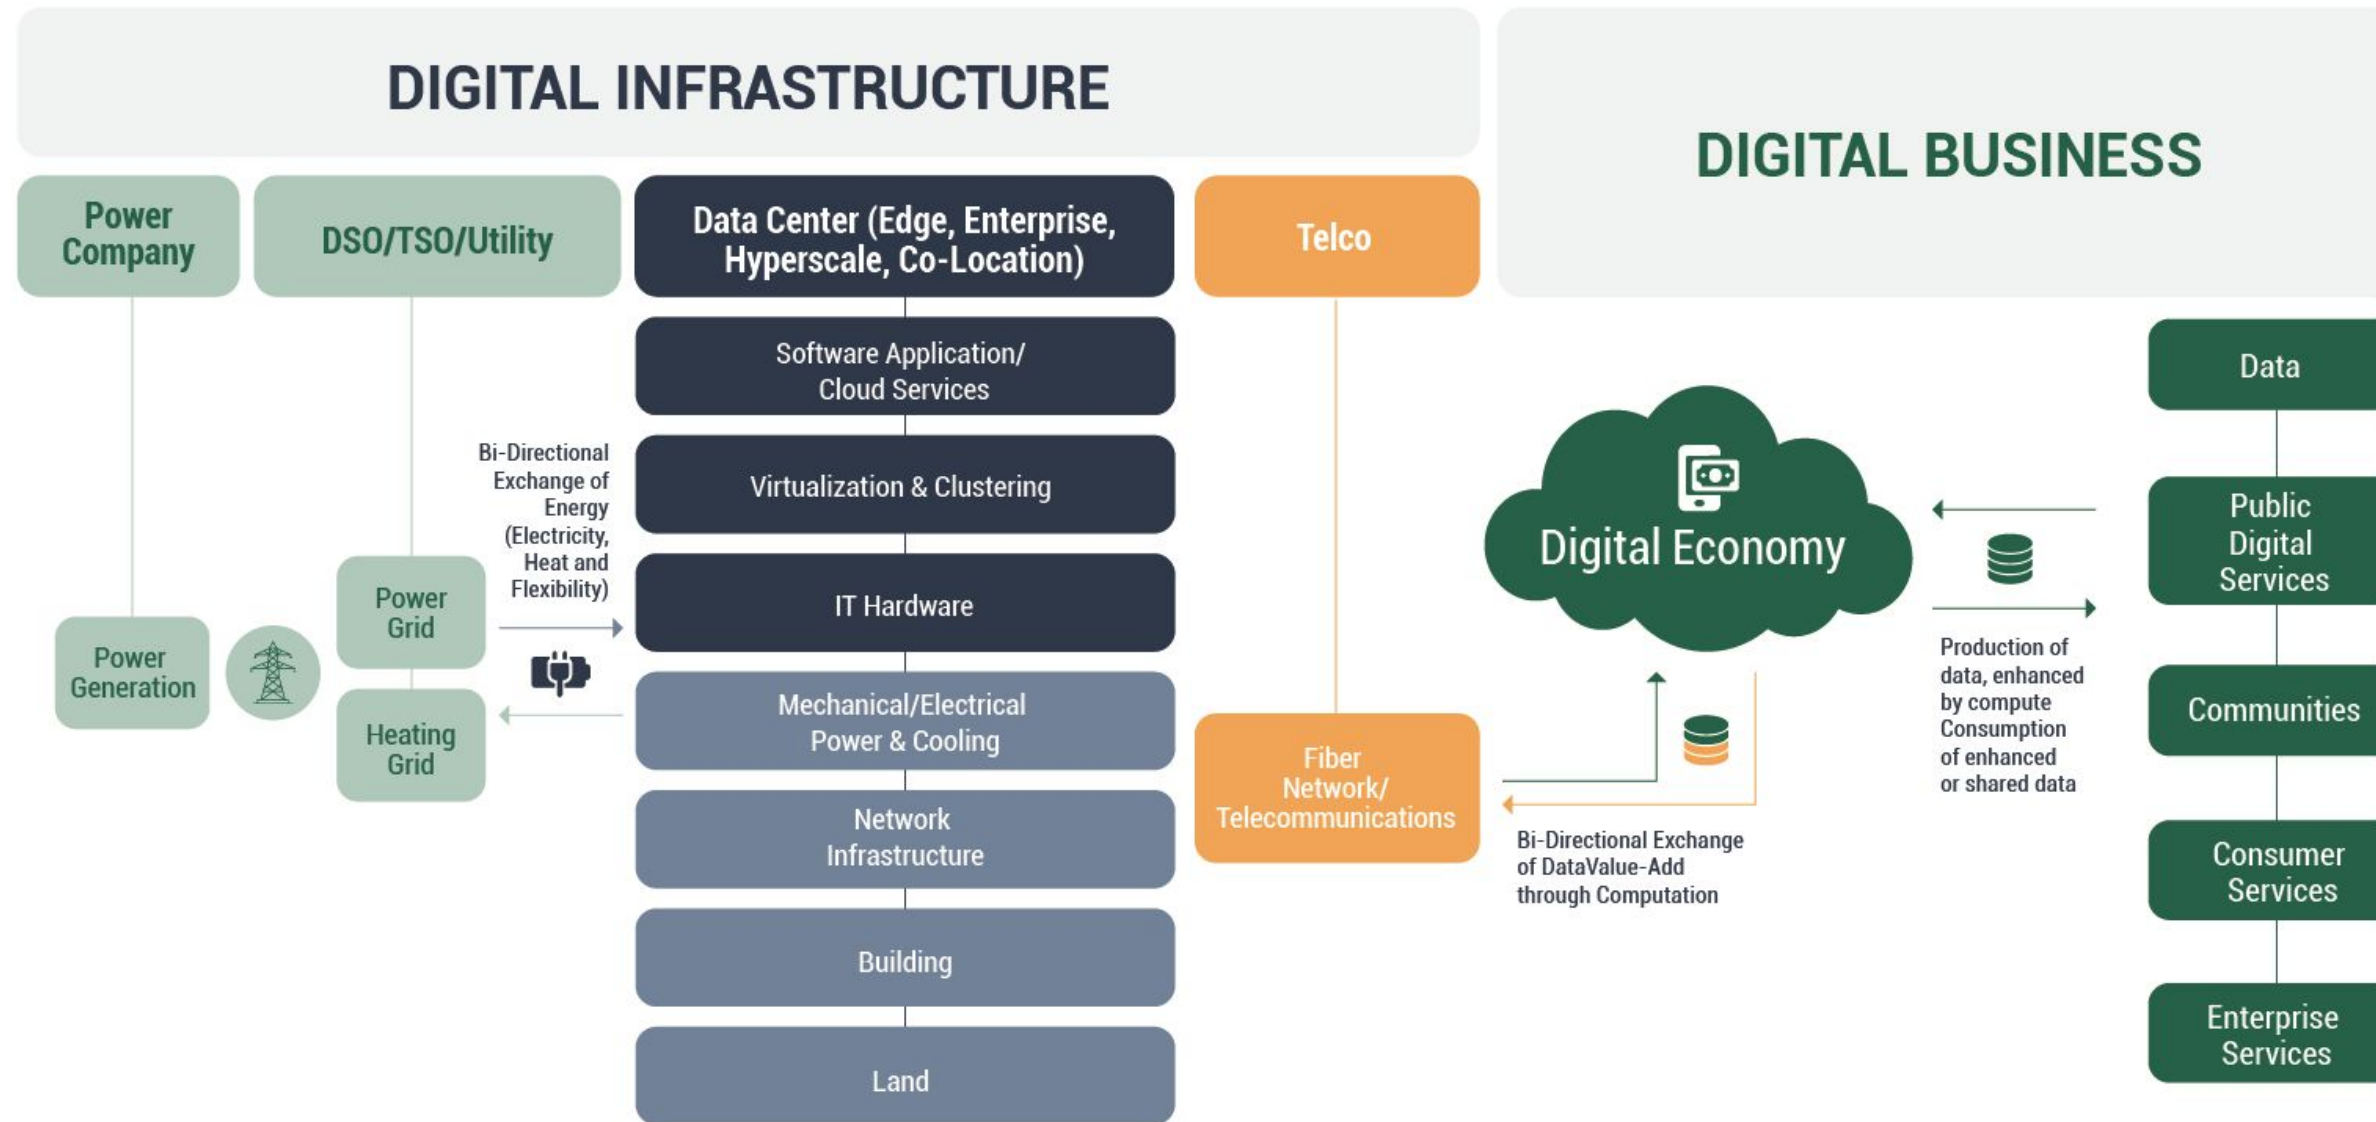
DIGITAL INFRASTRUCTURE

DIGITAL BUSINESS

Power Company

DSO/TSO/Utility

Data Center (Edge, Enterprise, Hyperscale, Co-Location)

Telco

Software Application/ Cloud Services

Virtualization & Clustering

IT Hardware

Mechanical/Electrical Power & Cooling

Network Infrastructure

Building

Land

Bi-Directional Exchange of Energy (Electricity, Heat and Flexibility)

Power Grid

Heating Grid

Power Generation

Fiber Network/ Telecommunications

Digital Economy

Bi-Directional Exchange of DataValue-Add through Computation

Production of data, enhanced by compute Consumption of enhanced or shared data

Data

Public Digital Services

Communities

Consumer Services

Enterprise Services